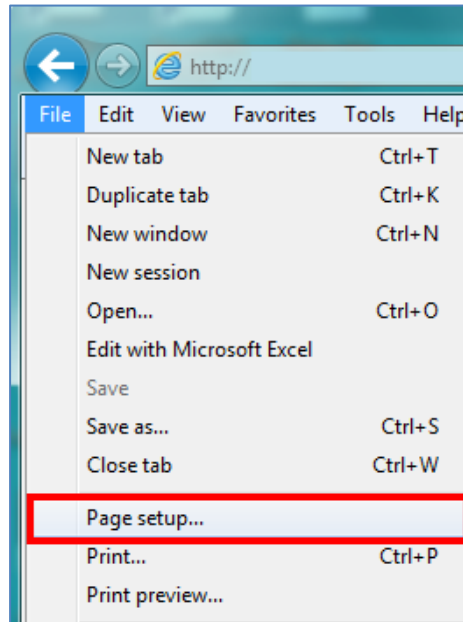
http://

File Edit View Favorites Tools Help

New tab Ctrl+T
Duplicate tab Ctrl+K
New window Ctrl+N
New session
Open... Ctrl+O
Edit with Microsoft Excel
Save
Save as... Ctrl+S
Close tab Ctrl+W
Page setup...
Print... Ctrl+P
Print preview...